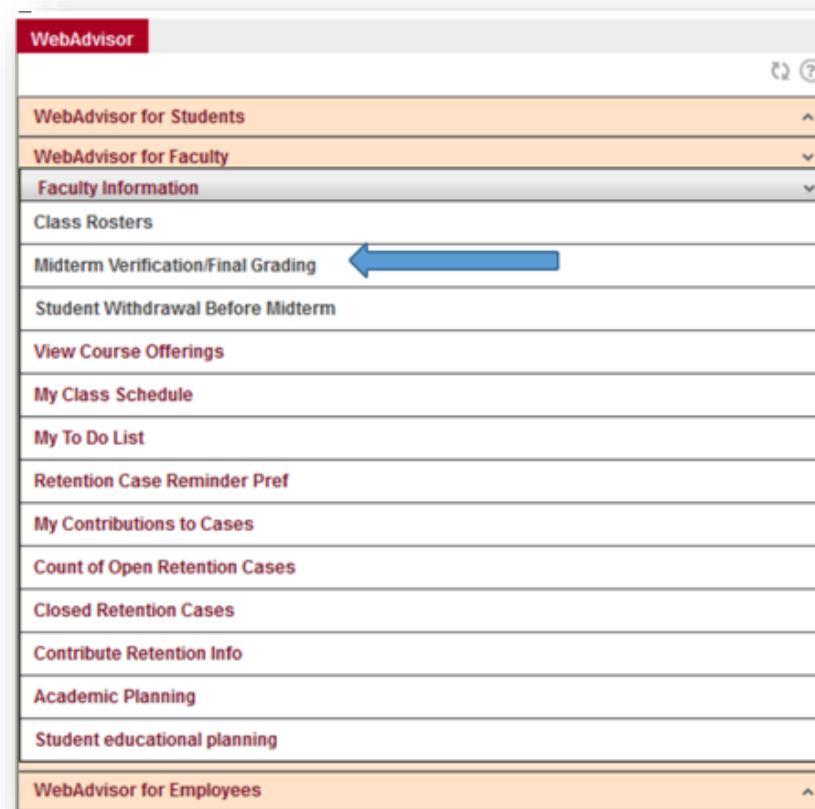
WebAdvisor

WebAdvisor for Students

WebAdvisor for Faculty

Faculty Information

Class Rosters

Midterm Verification/Final Grading

Student Withdrawal Before Midterm

View Course Offerings

My Class Schedule

My To Do List

Retention Case Reminder Pref

My Contributions to Cases

Count of Open Retention Cases

Closed Retention Cases

Contribute Retention Info

Academic Planning

Student educational planning

WebAdvisor for Employees